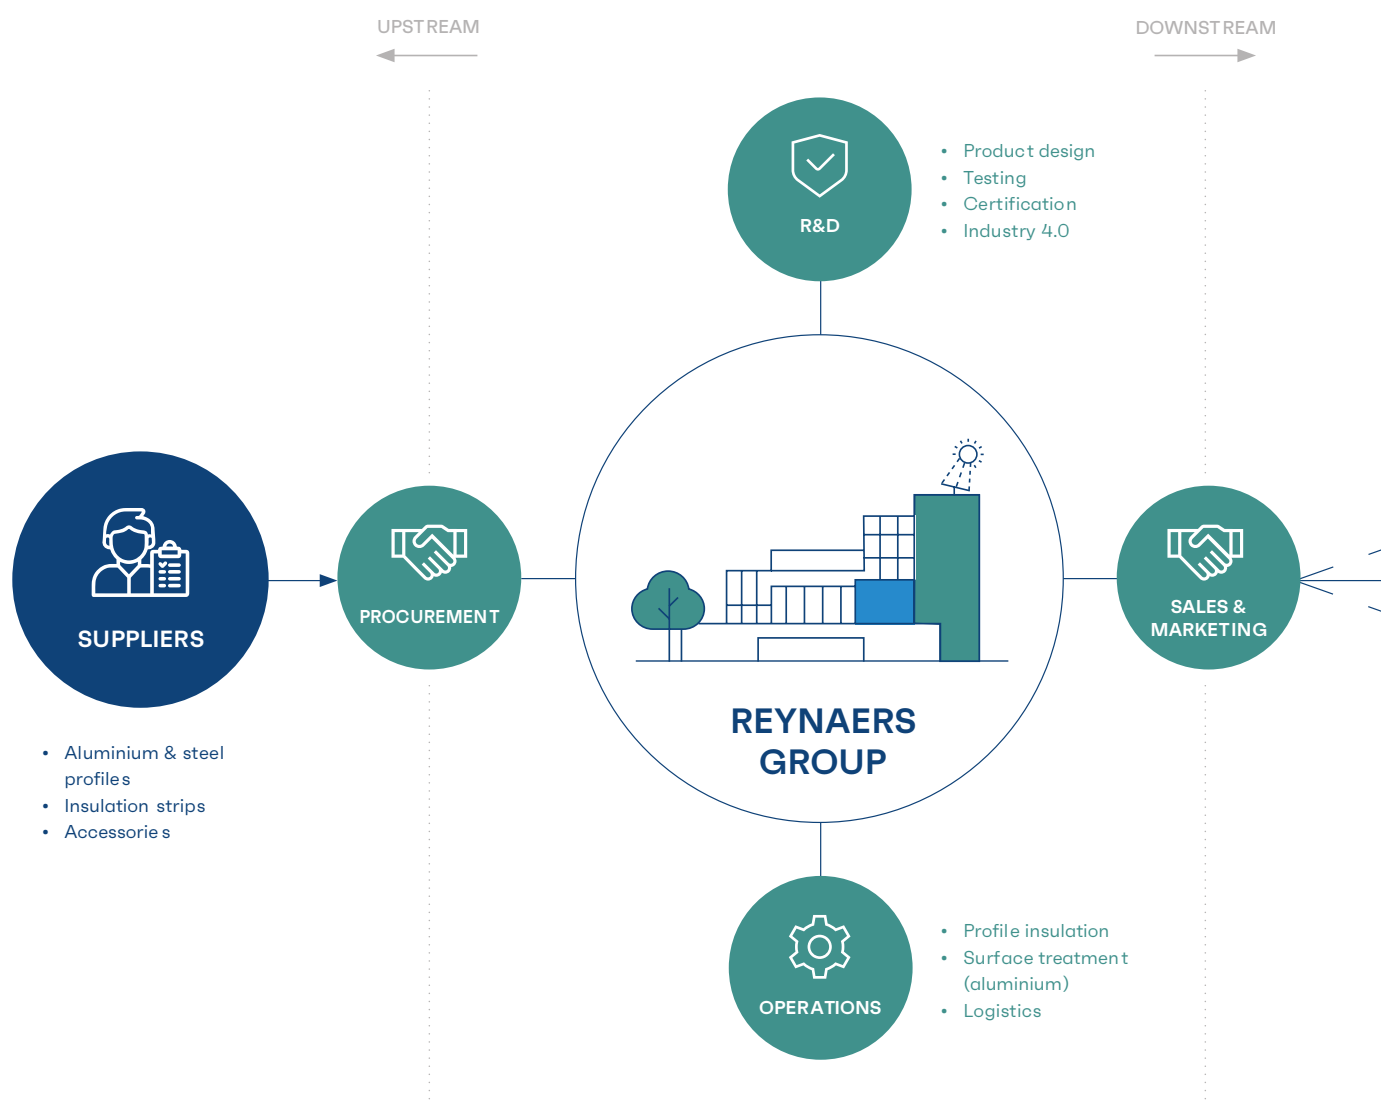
UPSTREAM

DOWNSTREAM

R&D

- Product design
- Testing
- Certification
- Industry 4.0

SUPPLIERS

PROCUREMENT

REYNAERS GROUP

SALES & MARKETING

- Aluminium & steel profiles
- Insulation strips
- Accessories

OPERATIONS

- Profile insulation
- Surface treatment (aluminium)
- Logistics